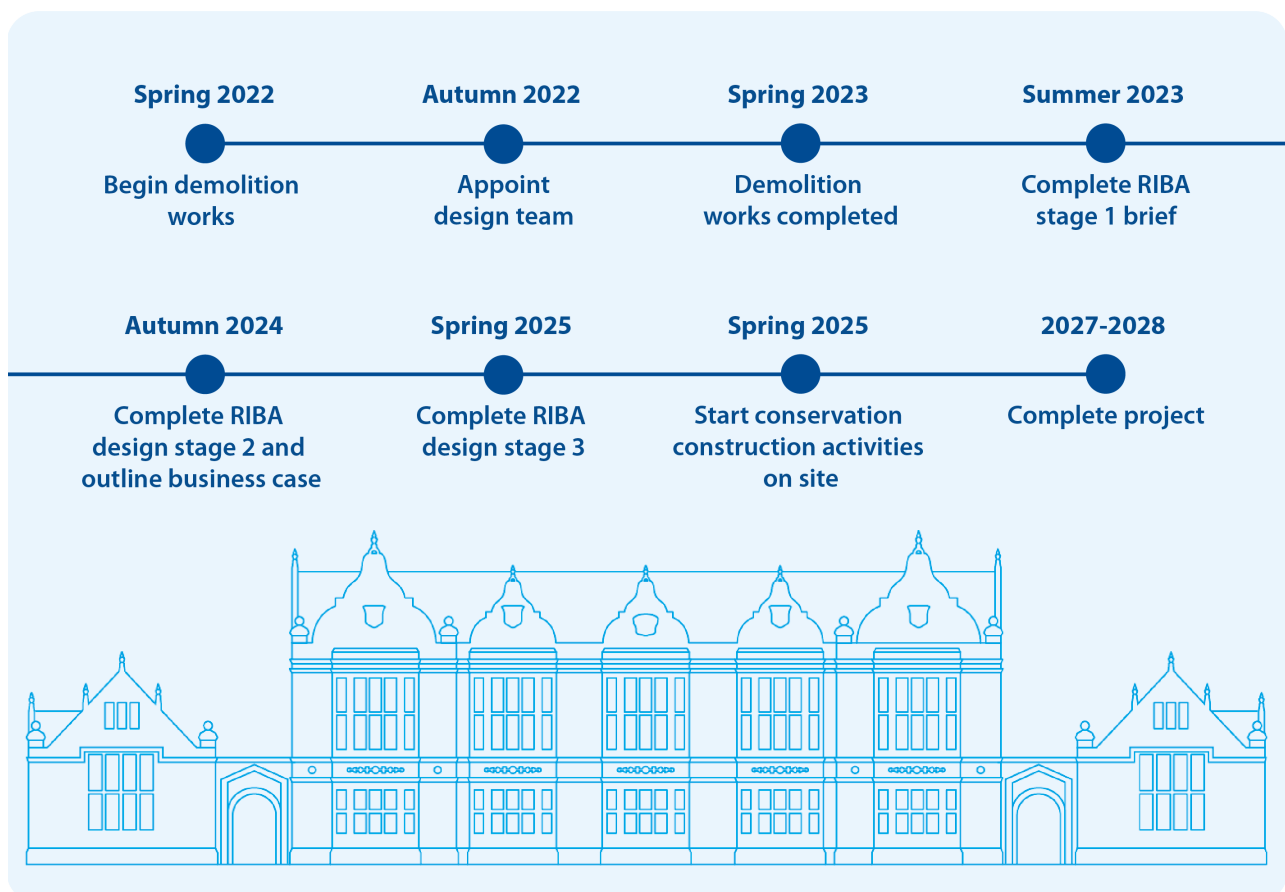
Spring 2022
Begin demolition works

Autumn 2022
Appoint design team

Spring 2023
Demolition works completed

Summer 2023
Complete RIBA stage 1 brief

Autumn 2024
Complete RIBA design stage 2 and outline business case

Spring 2025
Complete RIBA design stage 3

Spring 2025
Start conservation construction activities on site

2027-2028
Complete project